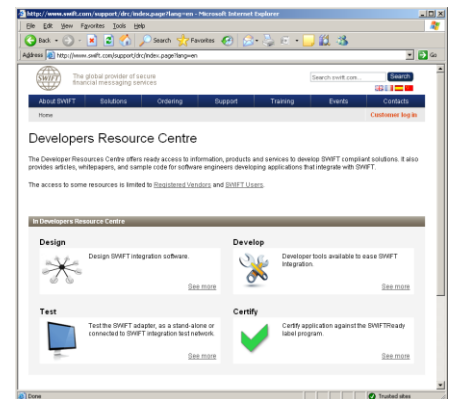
http://www.swift.com/support/drc/index.page?lang=en - Microsoft Internet Explorer

File Edit View Favorites Tools Help

Back Search Favorites

Address http://www.swift.com/support/drc/index.page?lang=en Go

SWIFT The global provider of secure financial messaging services

Search swift.com Search

About SWIFT | Solutions | Ordering | Support | Training | Events | Contacts

Home Customer login

Developers Resource Centre

The Developer Resources Centre offers ready access to information, products and services to develop SWIFT compliant solutions. It also provides articles, whitepapers, and sample code for software engineers developing applications that integrate with SWIFT.

The access to some resources is limited to Registered Vendors and SWIFT Users.

In Developers Resource Centre

Design

Design SWIFT integration software.

See more

Develop

Developer tools available to ease SWIFT integration.

See more

Test

Test the SWIFT adapter, as a stand-alone or connected to SWIFT integration test network.

See more

Certify

Certify application against the SWIFTReady label program.

See more

Done Trusted sites